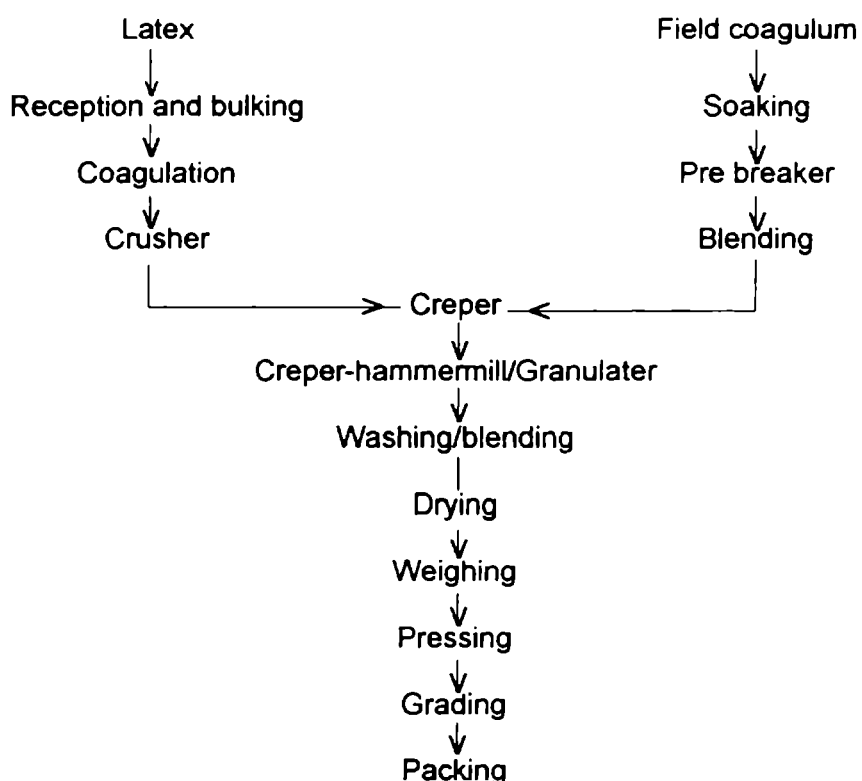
Latex

Reception and bulking

Coagulation

Crusher

Field coagulum

Soaking

Pre breaker

Blending

Creper

Creper-hammermill/Granulater

Washing/blending

Drying

Weighing

Pressing

Grading

Packing